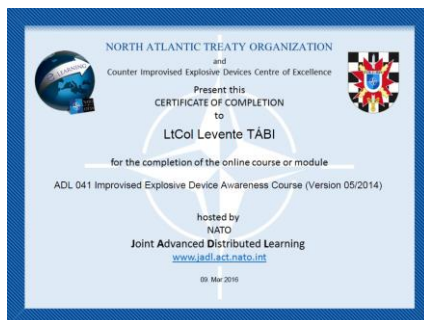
NORTH ATLANTIC TREATY ORGANIZATION
and
Counter Improvised Explosive Devices Centre of Excellence

Present this
CERTIFICATE OF COMPLETION
to

LtCol Levente TÁBI

for the completion of the online course or module

ADL 041 Improvised Explosive Device Awareness Course (Version 05/2014)

hosted by
NATO
Joint Advanced Distributed Learning
www.jadl.act.nato.int

09. Mar 2016